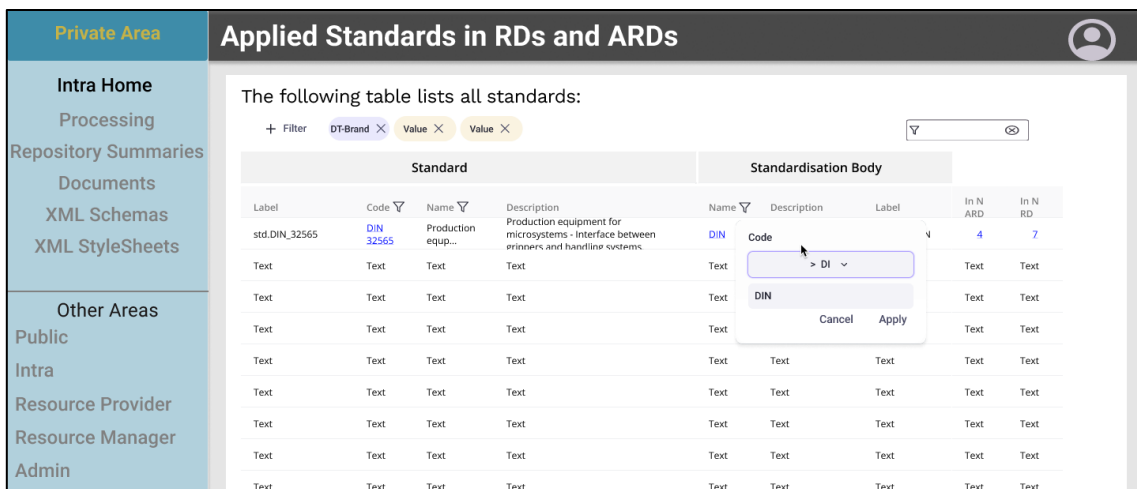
Private Area

Applied Standards in RDs and ARDs

Intra Home
Processing
Repository Summaries
Documents
XML Schemas
XML StyleSheets

Other Areas
Public
Intra
Resource Provider
Resource Manager
Admin

The following table lists all standards:

+ Filter DT-Brand × Value × Value ×

| Standard | | | | Standardisation Body | | | | |
|---|---|---|---|---|---|---|---|---|
| Label | Code | Name | Description | Name | Description | Label | In N ARD | In N RD |
| std.DIN_32565 | DIN 32565 | Production equp... | Production equipment for microsystems - Interface between grippers and handling systems | DIN | | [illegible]N | 4 | 7 |
| Text | Text | Text | Text | Text | | | Text | Text |
| Text | Text | Text | Text | Text | | | Text | Text |
| Text | Text | Text | Text | Text | | | Text | Text |
| Text | Text | Text | Text | Text | Text | Text | Text | Text |
| Text | Text | Text | Text | Text | Text | Text | Text | Text |
| Text | Text | Text | Text | Text | Text | Text | Text | Text |
| Text | Text | Text | Text | Text | Text | Text | Text | Text |
| Text | Text | Text | Text | Text | Text | Text | Text | Text |

Code
> DI
DIN
Cancel Apply